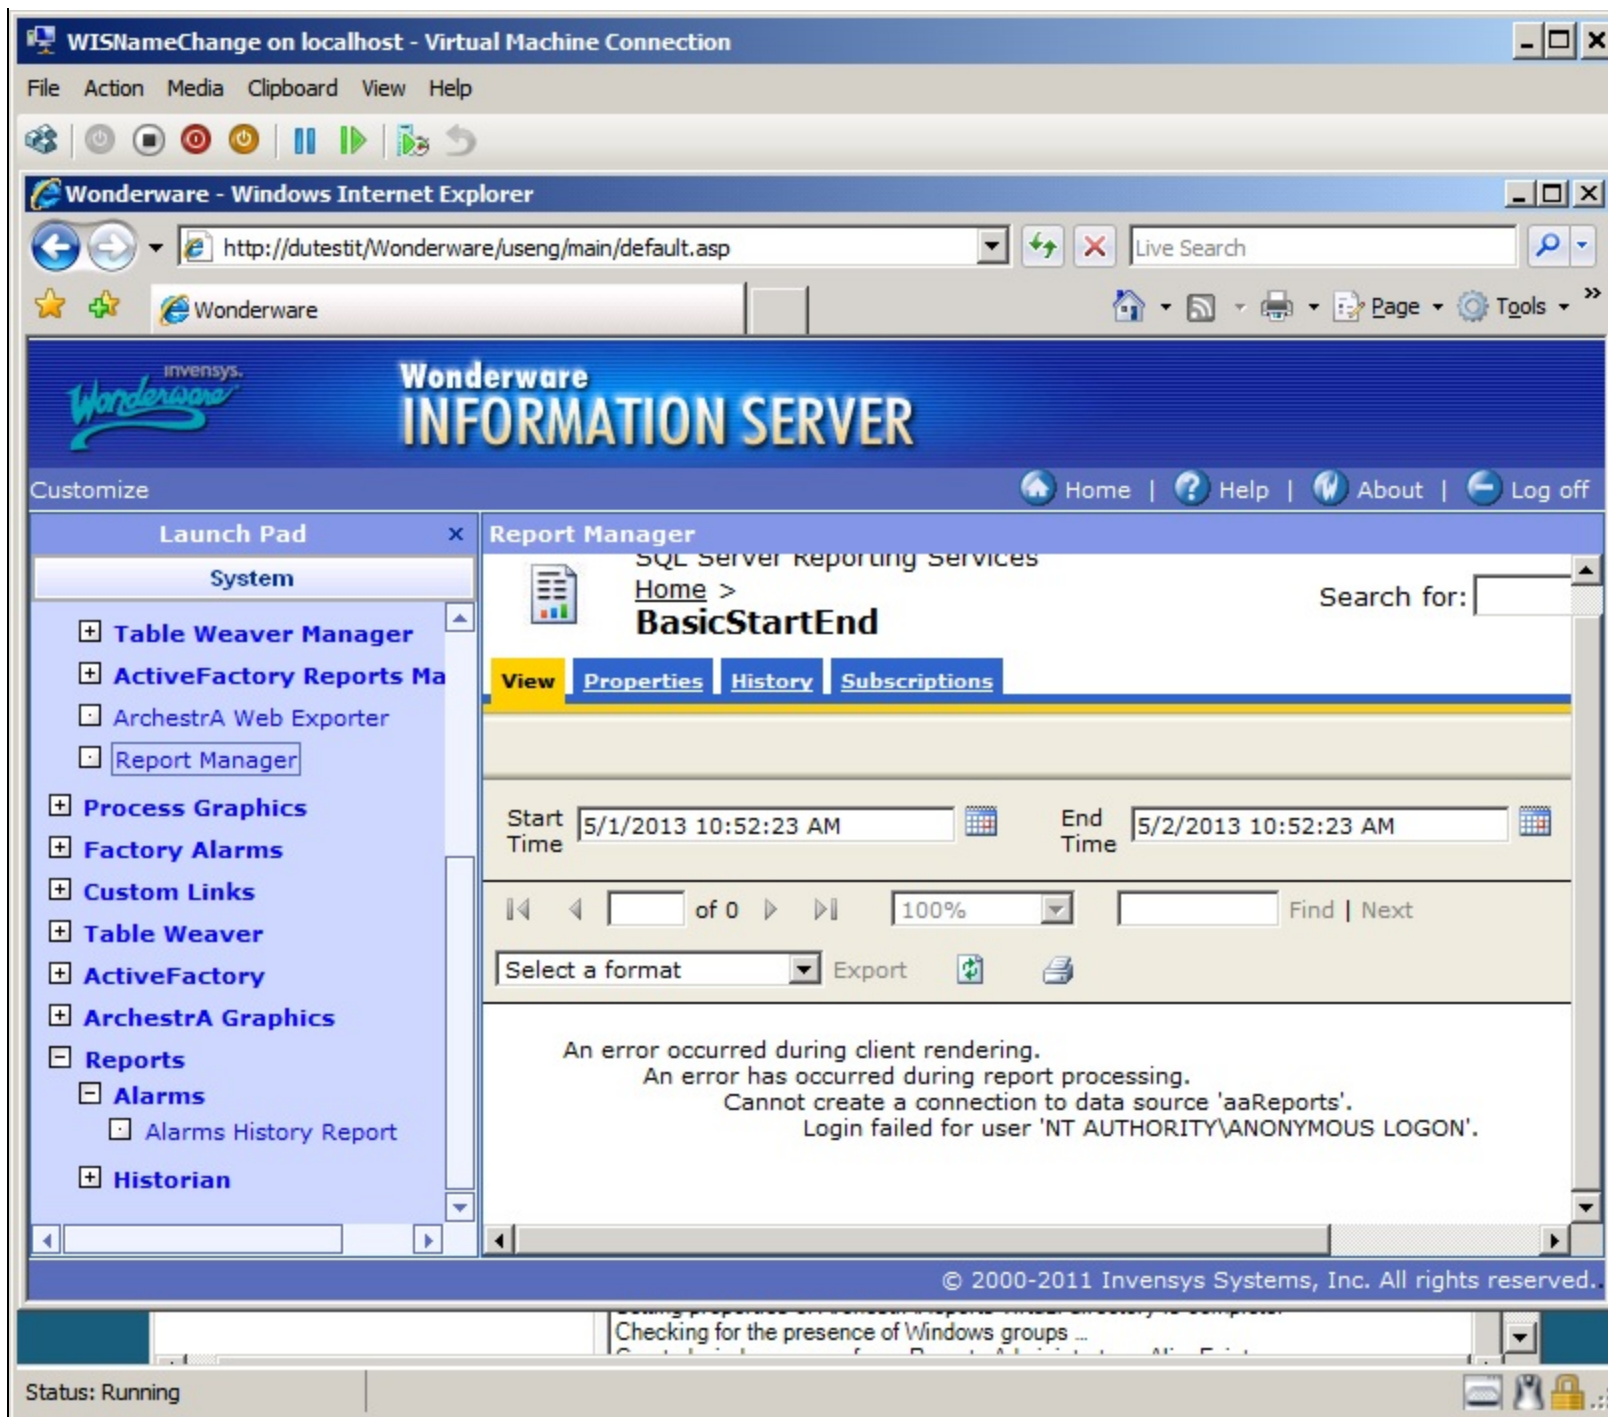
WISNameChange on localhost - Virtual Machine Connection

File Action Media Clipboard View Help

Wonderware - Windows Internet Explorer

http://dutestit/Wonderware/useng/main/default.asp

Live Search

Wonderware

Page Tools

invensys. Wonderware

Wonderware INFORMATION SERVER

Customize

Home | Help | About | Log off

Launch Pad

System

Table Weaver Manager
ActiveFactory Reports Ma
ArchestrA Web Exporter
Report Manager
Process Graphics
Factory Alarms
Custom Links
Table Weaver
ActiveFactory
ArchestrA Graphics
Reports
Alarms
Alarms History Report
Historian

Report Manager

SQL Server Reporting Services

Home >

BasicStartEnd

Search for:

View Properties History Subscriptions

Start Time 5/1/2013 10:52:23 AM

End Time 5/2/2013 10:52:23 AM

of 0

100%

Find | Next

Select a format

Export

An error occurred during client rendering.
An error has occurred during report processing.
Cannot create a connection to data source 'aaReports'.
Login failed for user 'NT AUTHORITY\ANONYMOUS LOGON'.

© 2000-2011 Invensys Systems, Inc. All rights reserved.

Checking for the presence of Windows groups ...

Status: Running